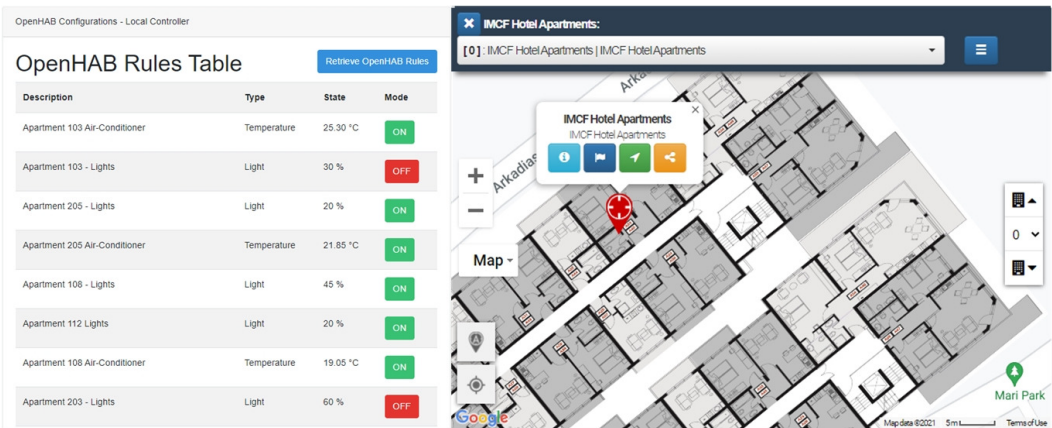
OpenHAB Configurations - Local Controller

OpenHAB Rules Table

Retrieve OpenHAB Rules

| Description | Type | State | Mode |
|---|---|---|---|
| Apartment 103 Air-Conditioner | Temperature | 25.30 °C | ON |
| Apartment 103 - Lights | Light | 30 % | OFF |
| Apartment 205 - Lights | Light | 20 % | ON |
| Apartment 205 Air-Conditioner | Temperature | 21.85 °C | ON |
| Apartment 108 - Lights | Light | 45 % | ON |
| Apartment 112 Lights | Light | 20 % | ON |
| Apartment 108 Air-Conditioner | Temperature | 19.05 °C | ON |
| Apartment 203 - Lights | Light | 60 % | OFF |

IMCF Hotel Apartments:

[0]: IMCF Hotel Apartments | IMCF Hotel Apartments

IMCF Hotel Apartments
IMCF Hotel Apartments

Arkadias

Map

0

Mari Park

Google

Map data ©2021 5 m Terms of Use